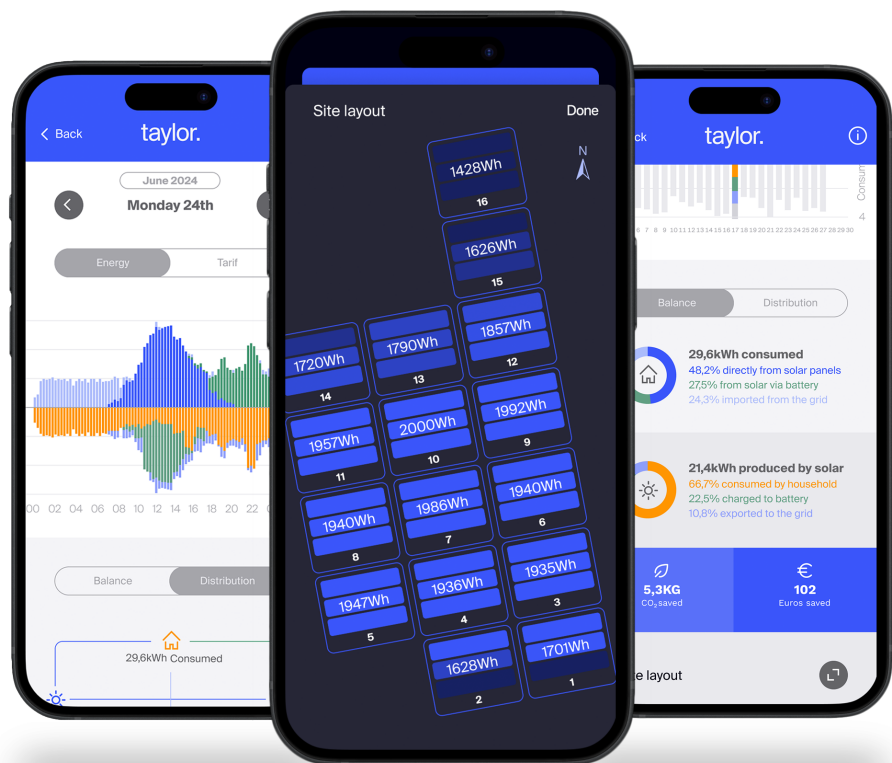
Back

taylor.

June 2024

Monday 24th

Energy

Tarif

00 02 04 06 08 10 12 14 16 18 20 22

Balance

Distribution

29,6kWh Consumed

Site layout

Done

N

1428Wh
16

1626Wh
15

1720Wh
14

1790Wh
13

1857Wh
12

1957Wh
11

2000Wh
10

1992Wh
9

1940Wh
8

1986Wh
7

1940Wh
6

1947Wh
5

1936Wh
4

1935Wh
3

1628Wh
2

1701Wh
1

ck

taylor.

7 8 9 10 11 12 13 14 15 16 17 18 19 20 21 22 23 24 25 26 27 28 29 30

Consum

4

Balance

Distribution

29,6kWh consumed
48,2% directly from solar panels
27,5% from solar via battery
24,3% imported from the grid

21,4kWh produced by solar
66,7% consumed by household
22,5% charged to battery
10,8% exported to the grid

5,3KG
$CO_2$ saved

€
102
Euros saved

e layout